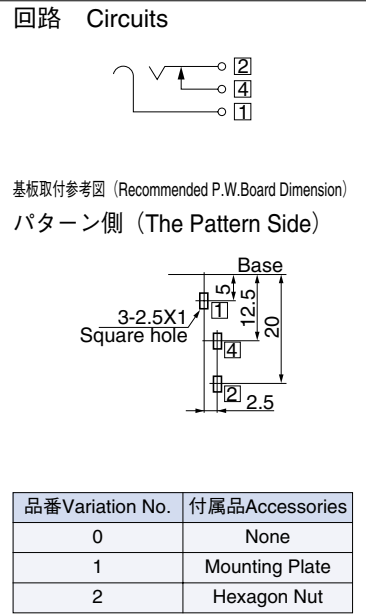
回路　Circuits

2
4
1

基板取付参考図（Recommended P.W.Board Dimension）

パターン側（The Pattern Side）

Base
5
12.5
20
3-2.5X1
Square hole
1
4
2
2.5

| 品番Variation No. | 付属品Accessories |
|---|---|
| 0 | None |
| 1 | Mounting Plate |
| 2 | Hexagon Nut |